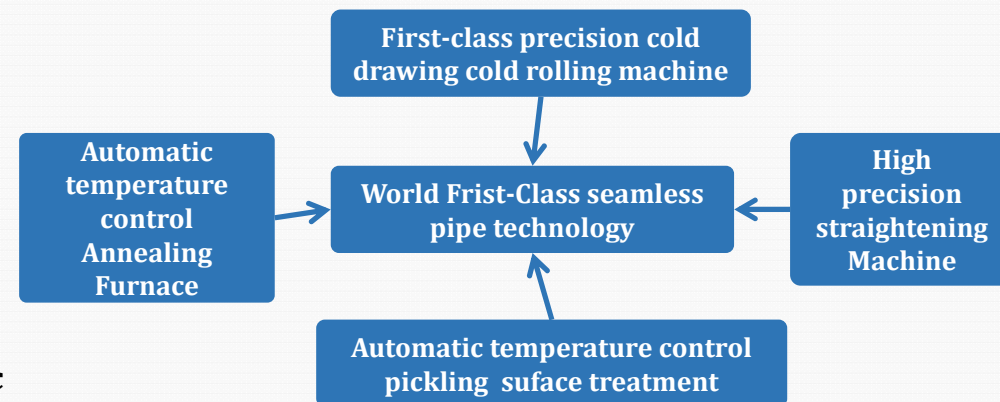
First-class precision cold drawing cold rolling machine

Automatic temperature control Annealing Furnace

World Frist-Class seamless pipe technology

High precision straightening Machine

Automatic temperature control pickling suface treatment